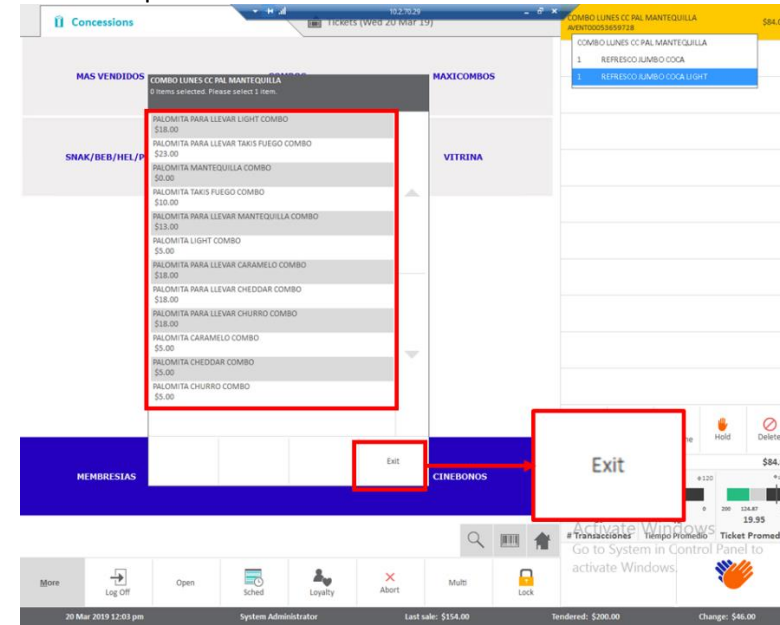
Concessions
Tickets (Wed 20 Mar 19)
10.2.70.29
COMBO LUNES CC PAL MANTEQUILLA
AVENT00053659728
$84.
COMBO LUNES CC PAL MANTEQUILLA
1 REFRESCO JUMBO COCA
1 REFRESCO JUMBO COCA LIGHT

MAS VENDIDOS
COMBOS
MAXICOMBOS
SNAK/BEB/HEL/P
VITRINA

COMBO LUNES CC PAL MANTEQUILLA
0 items selected. Please select 1 item.

PALOMITA PARA LLEVAR LIGHT COMBO
$18.00
PALOMITA PARA LLEVAR TAKIS FUEGO COMBO
$23.00
PALOMITA MANTEQUILLA COMBO
$0.00
PALOMITA TAKIS FUEGO COMBO
$10.00
PALOMITA PARA LLEVAR MANTEQUILLA COMBO
$13.00
PALOMITA LIGHT COMBO
$5.00
PALOMITA PARA LLEVAR CARAMELO COMBO
$18.00
PALOMITA PARA LLEVAR CHEDDAR COMBO
$18.00
PALOMITA PARA LLEVAR CHURRO COMBO
$18.00
PALOMITA CARAMELO COMBO
$5.00
PALOMITA CHEDDAR COMBO
$5.00
PALOMITA CHURRO COMBO
$5.00

Exit

Exit

Hold
Delete
$84.
MEMBRESIAS
CINEBONOS
19.95
# Transacciones Tiempo Promedio Ticket Promed
Activate Windows
Go to System in Control Panel to activate Windows.

More
Log Off
Open
Sched
Loyalty
Abort
Multi
Lock

20 Mar 2019 12:03 pm
System Administrator
Last sale: $154.00
Tendered: $200.00
Change: $46.00